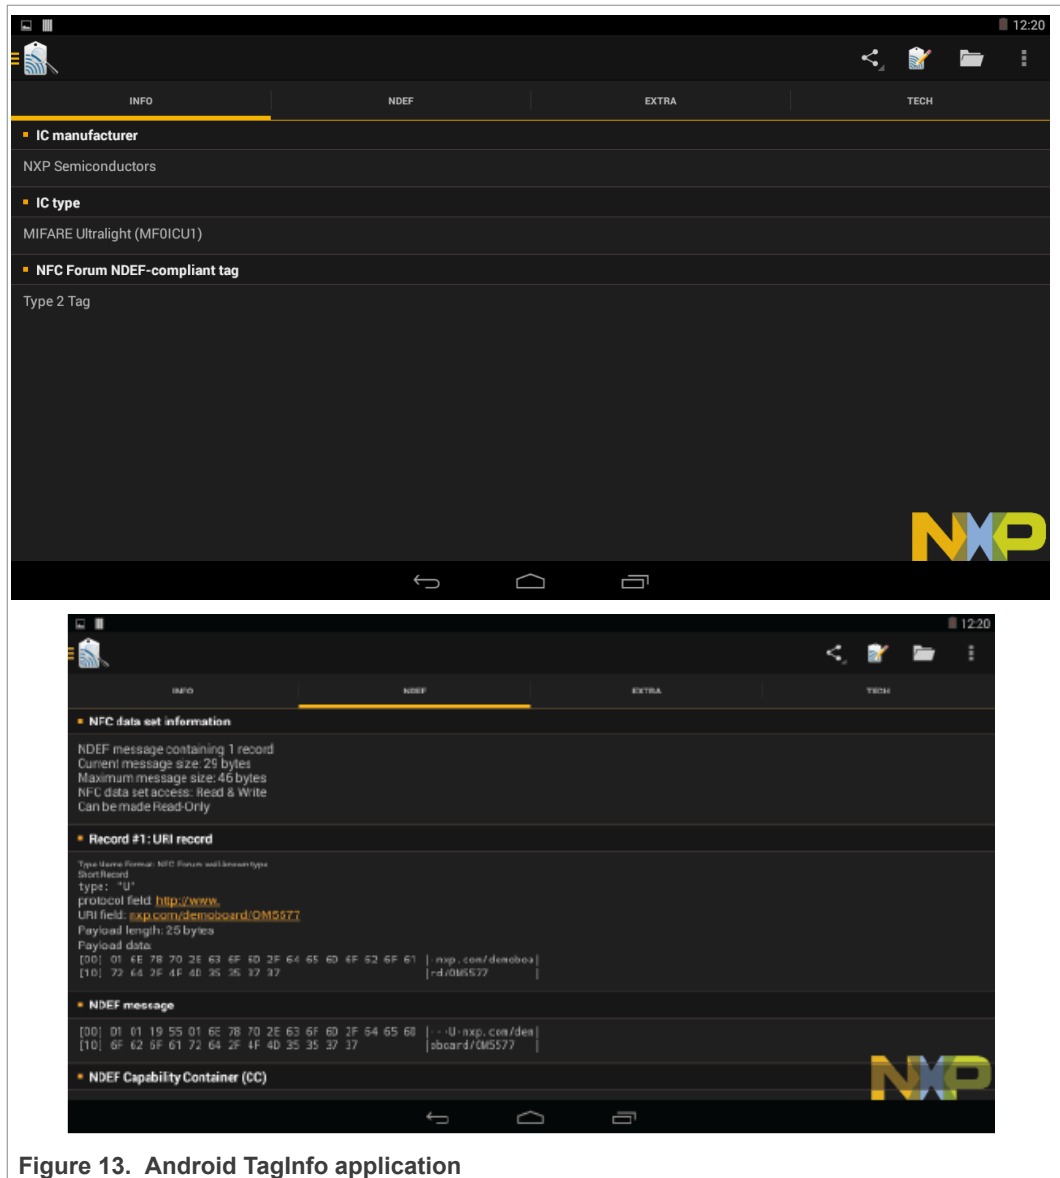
12:20

INFO NDEF EXTRA TECH

IC manufacturer

NXP Semiconductors

IC type

MIFARE Ultralight (MF0ICU1)

NFC Forum NDEF-compliant tag

Type 2 Tag

NXP

12:20

INFO NDEF EXTRA TECH

NFC data set information

NDEF message containing 1 record
Current message size: 29 bytes
Maximum message size: 46 bytes
NFC data set access: Read & Write
Can be made Read-Only

Record #1: URI record

Type Name Format: NFC Forum well-known type
Short Record
type: "U"
protocol field: http://www.
URI field: nxp.com/demoboard/OM5577
Payload length: 25 bytes
Payload data:
[00] 01 6E 78 70 2E 63 6F 6D 2F 64 65 6D 6F 62 6F 61 |.nxp.com/demoboa|
[10] 72 64 2F 4F 4D 35 35 37 37 |rd/OM5577 |

NDEF message

[00] D1 01 19 55 01 6E 78 70 2E 63 6F 6D 2F 64 65 6D |...U.nxp.com/dem|
[10] 6F 62 6F 61 72 64 2F 4F 4D 35 35 37 37 |oboard/OM5577 |

NDEF Capability Container (CC)

NXP

Figure 13. Android TagInfo application